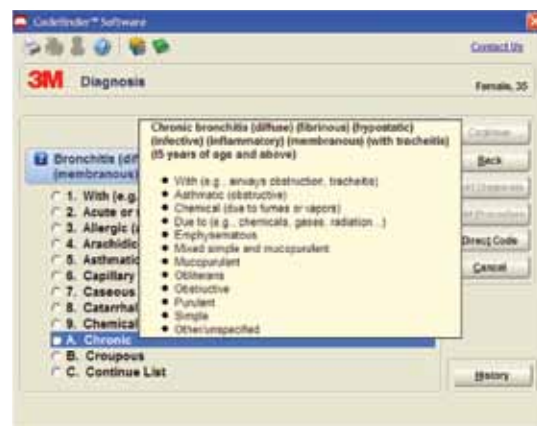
CodeFinder™ Software

Contact Us

3M Diagnosis

Female, 35

Chronic bronchitis (diffuse) (fibrinous) (hypostatic) (infective) (inflammatory) (membranous) (with tracheitis) (15 years of age and above)

- With (e.g., airways obstruction, tracheitis)
- Asthmatic (obstructive)
- Chemical (due to fumes or vapors)
- Due to (e.g., chemicals, gases, radiation...)
- Emphysematous
- Mixed simple and mucopurulent
- Mucopurulent
- Obliterans
- Obstructive
- Purulent
- Simple
- Other/unspecified

Bronchitis (dif
(membranous)

1. With (e.g.
2. Acute or
3. Allergic (
4. Arachidic
5. Asthmatic
6. Capillary
7. Caseous
8. Catarrhal
9. Chemical
A. Chronic
B. Croupous
C. Continue List

Continue
Back
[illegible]
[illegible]
Direct Code
Cancel
History